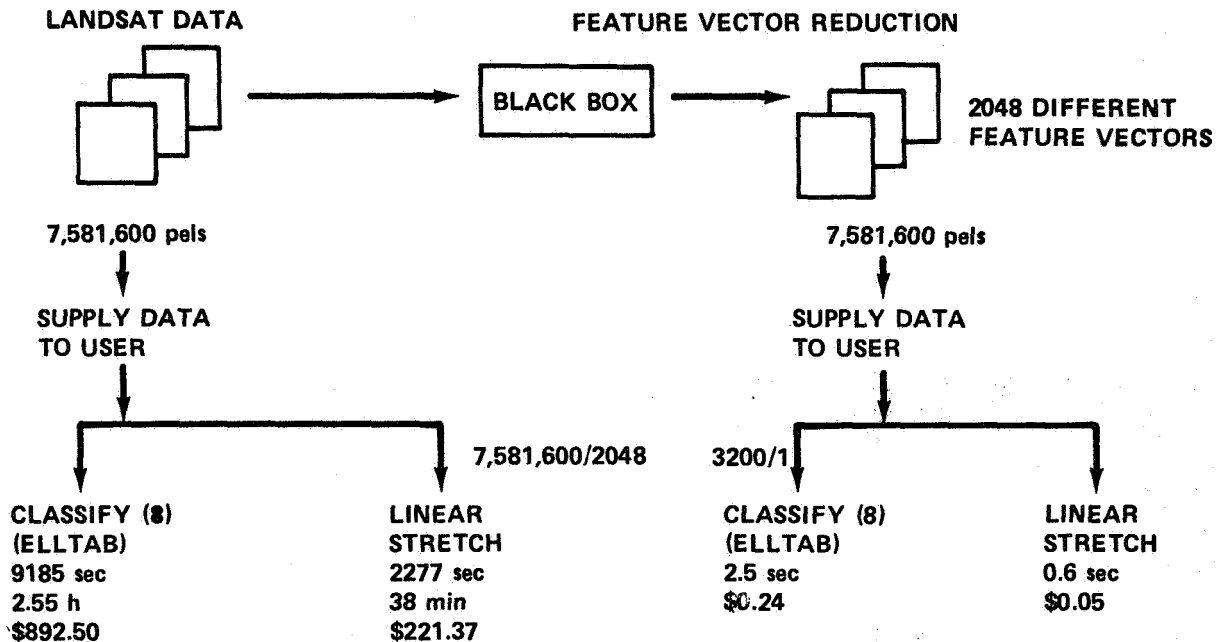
LANDSAT DATA

FEATURE VECTOR REDUCTION

BLACK BOX

2048 DIFFERENT FEATURE VECTORS

7,581,600 pels

SUPPLY DATA TO USER

7,581,600/2048

CLASSIFY (8) (ELLTAB) 9185 sec 2.55 h \$892.50

LINEAR STRETCH 2277 sec 38 min \$221.37

7,581,600 pels

SUPPLY DATA TO USER

3200/1

CLASSIFY (8) (ELLTAB) 2.5 sec \$0.24

LINEAR STRETCH 0.6 sec \$0.05